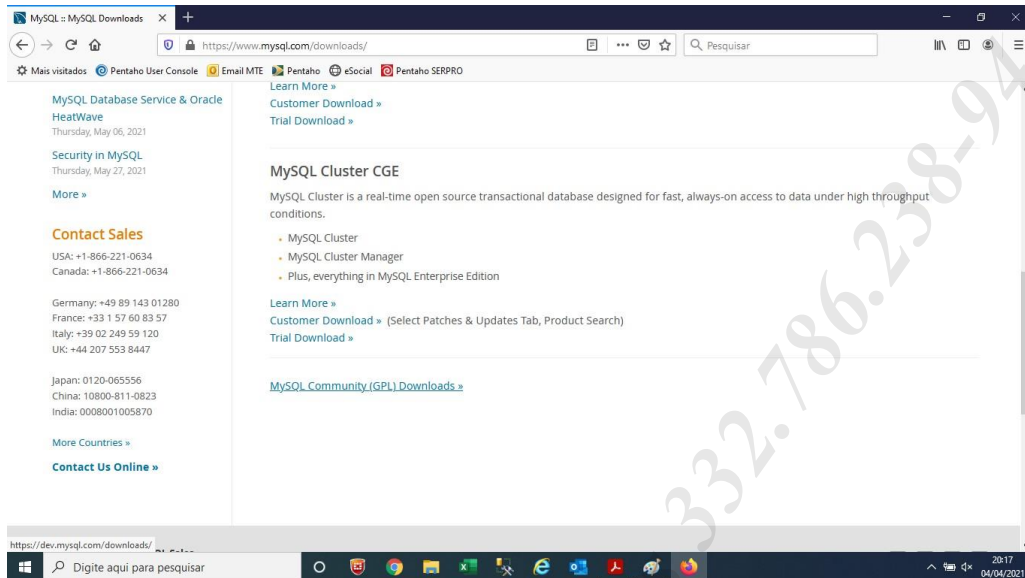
MySQL :: MySQL Downloads

https://www.mysql.com/downloads/

Pesquisar

Mais visitados Pentaho User Console Email MTE Pentaho eSocial Pentaho SERPRO

MySQL Database Service & Oracle HeatWave
Thursday, May 06, 2021

Security in MySQL
Thursday, May 27, 2021

More »

Contact Sales

USA: +1-866-221-0634
Canada: +1-866-221-0634

Germany: +49 89 143 01280
France: +33 1 57 60 83 57
Italy: +39 02 249 59 120
UK: +44 207 553 8447

Japan: 0120-065556
China: 10800-811-0823
India: 0008001005870

More Countries »

Contact Us Online »

Learn More »
Customer Download »
Trial Download »

MySQL Cluster CGE

MySQL Cluster is a real-time open source transactional database designed for fast, always-on access to data under high throughput conditions.

- MySQL Cluster
- MySQL Cluster Manager
- Plus, everything in MySQL Enterprise Edition

Learn More »
Customer Download » (Select Patches & Updates Tab, Product Search)
Trial Download »

MySQL Community (GPL) Downloads »

332.786.238-94

https://dev.mysql.com/downloads/

Digite aqui para pesquisar

20:17
04/04/2021